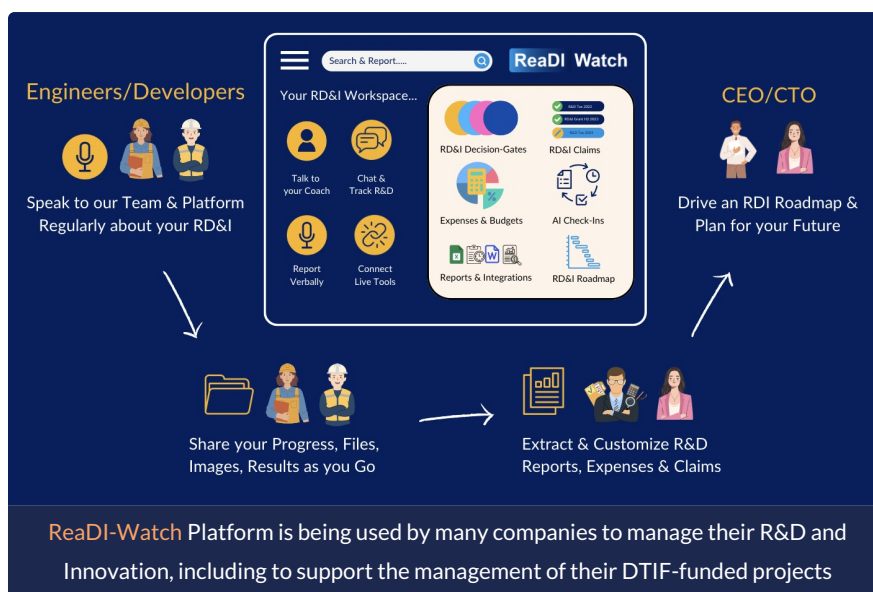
Engineers/Developers

Speak to our Team & Platform Regularly about your RD&I

Search & Report.....

ReaDI Watch

Your RD&I Workspace...

Talk to your Coach

Chat & Track R&D

Report Verbally

Connect Live Tools

RD&I Decision-Gates

RD&I Claims

Expenses & Budgets

AI Check-Ins

Reports & Integrations

RD&I Roadmap

CEO/CTO

Drive an RDI Roadmap & Plan for your Future

Share your Progress, Files, Images, Results as you Go

Extract & Customize R&D Reports, Expenses & Claims

ReaDI-Watch Platform is being used by many companies to manage their R&D and Innovation, including to support the management of their DTIF-funded projects